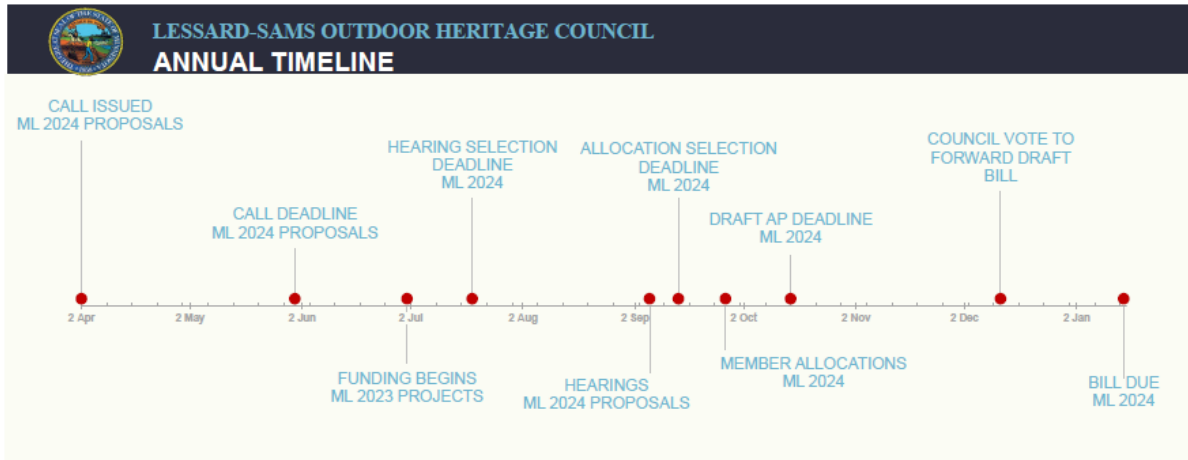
LESSARD-SAMS OUTDOOR HERITAGE COUNCIL

ANNUAL TIMELINE

CALL ISSUED
ML 2024 PROPOSALS

HEARING SELECTION DEADLINE
ML 2024

ALLOCATION SELECTION DEADLINE
ML 2024

COUNCIL VOTE TO FORWARD DRAFT BILL

CALL DEADLINE
ML 2024 PROPOSALS

DRAFT AP DEADLINE
ML 2024

2 Apr | 2 May | 2 Jun | 2 Jul | 2 Aug | 2 Sep | 2 Oct | 2 Nov | 2 Dec | 2 Jan

FUNDING BEGINS
ML 2023 PROJECTS

HEARINGS
ML 2024 PROPOSALS

MEMBER ALLOCATIONS
ML 2024

BILL DUE
ML 2024